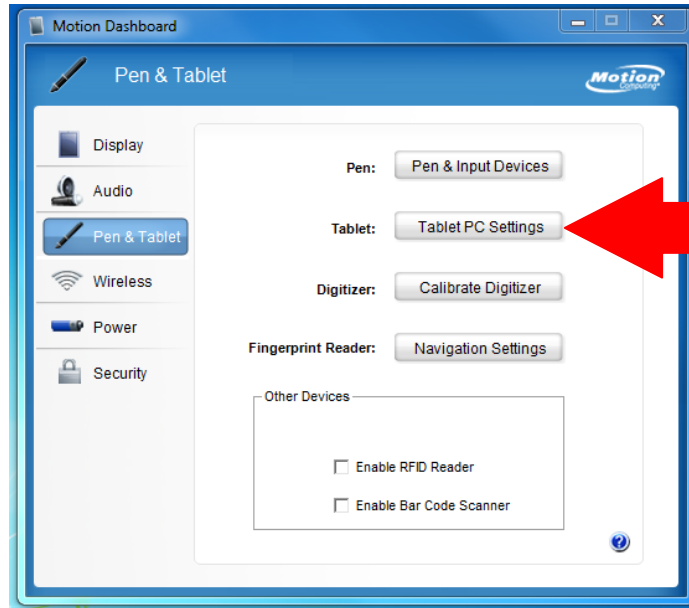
Motion Dashboard

Pen & Tablet

Motion Computing

Display
Audio
Pen & Tablet
Wireless
Power
Security

Pen: Pen & Input Devices

Tablet: Tablet PC Settings

Digitizer: Calibrate Digitizer

Fingerprint Reader: Navigation Settings

Other Devices

Enable RFID Reader

Enable Bar Code Scanner